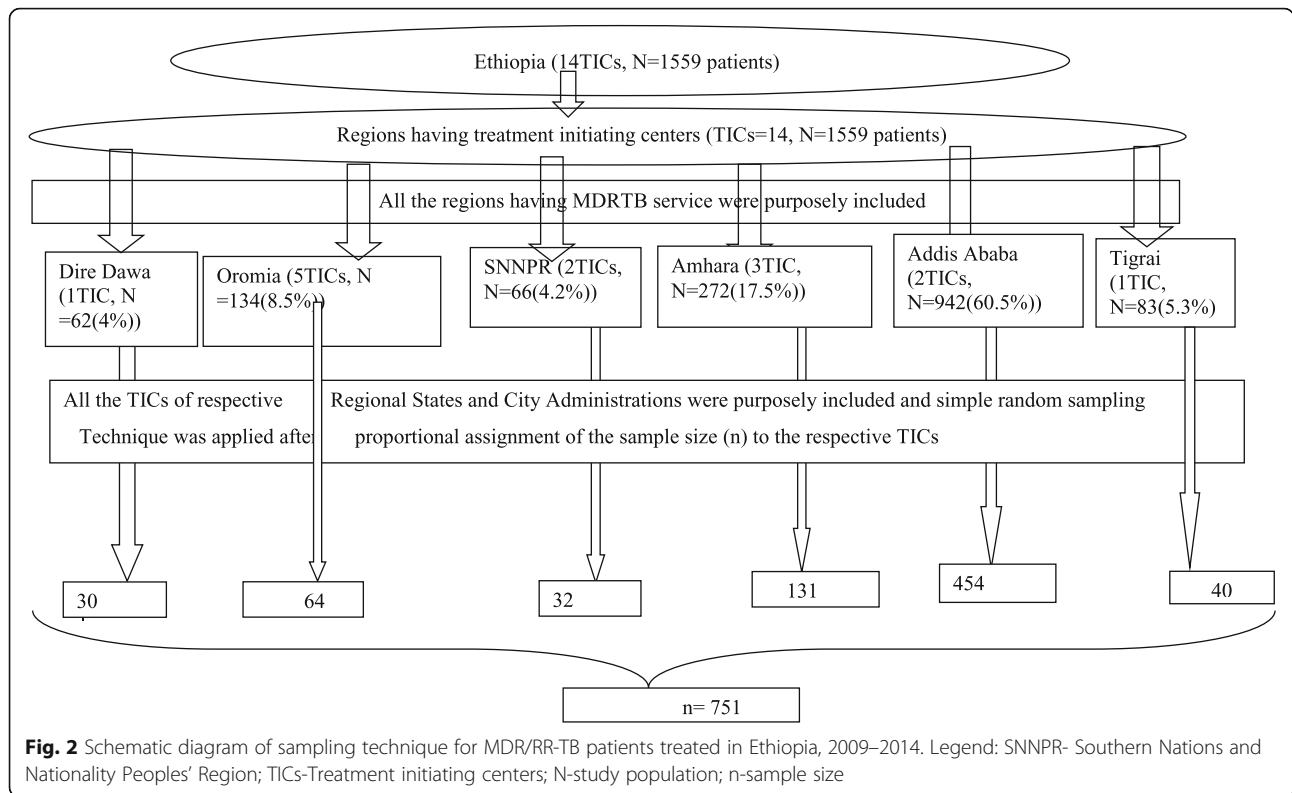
Ethiopia (14TICs, N=1559 patients)

Regions having treatment initiating centers (TICs=14, N=1559 patients)

All the regions having MDRTB service were purposely included

Dire Dawa (1TIC, N =62(4%))

Oromia (5TICs, N =134(8.5%))

SNNPR (2TICs, N=66(4.2%))

Amhara (3TIC, N=272(17.5%))

Addis Ababa (2TICs, N=942(60.5%))

Tigrai (1TIC, N=83(5.3%)

All the TICs of respective Regional States and City Administrations were purposely included and simple random sampling Technique was applied after proportional assignment of the sample size (n) to the respective TICs

30

64

32

131

454

40

n= 751

**Fig. 2** Schematic diagram of sampling technique for MDR/RR-TB patients treated in Ethiopia, 2009–2014. Legend: SNNPR- Southern Nations and Nationality Peoples' Region; TICs-Treatment initiating centers; N-study population; n-sample size